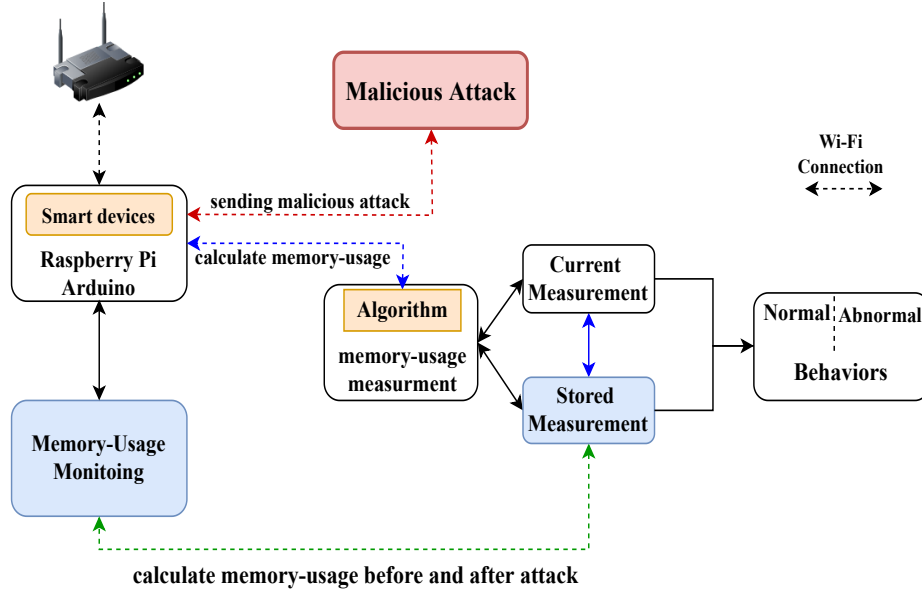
Malicious Attack

Wi-Fi Connection

Smart devices

Raspberry Pi Arduino

sending malicious attack

calculate memory-usage

Current Measurement

Algorithm

memory-usage measurment

Normal

Abnormal

Behaviors

Stored Measurement

Memory-Usage Monitoing

calculate memory-usage before and after attack